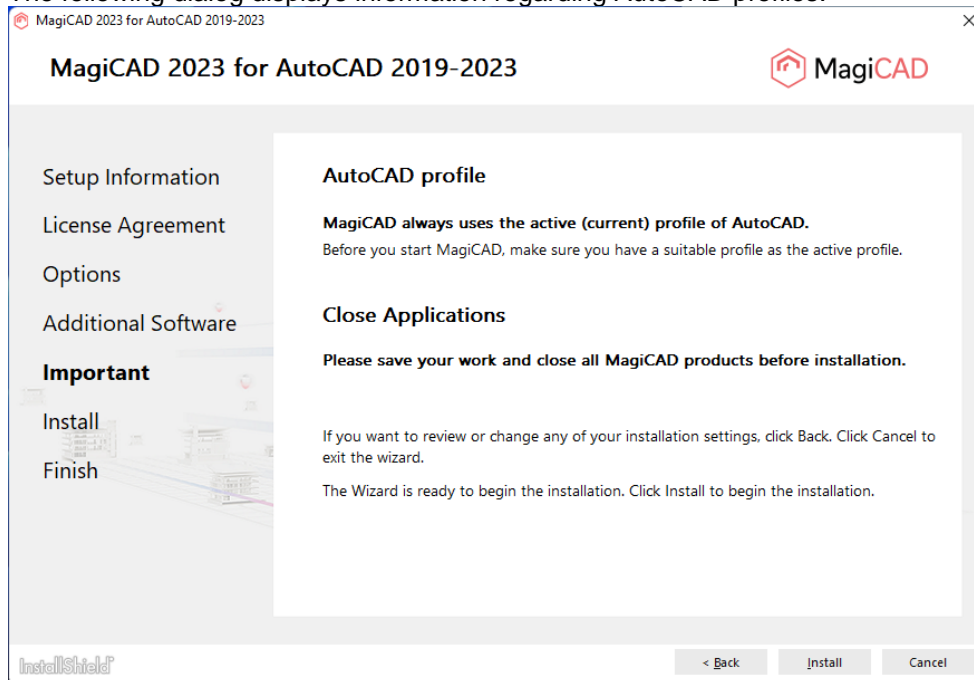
The following dialog displays information regarding AutoCAD profiles.

MagiCAD 2023 for AutoCAD 2019-2023

MagiCAD 2023 for AutoCAD 2019-2023

MagiCAD

Setup Information

License Agreement

Options

Additional Software

Important

Install

Finish

AutoCAD profile

MagiCAD always uses the active (current) profile of AutoCAD.

Before you start MagiCAD, make sure you have a suitable profile as the active profile.

Close Applications

Please save your work and close all MagiCAD products before installation.

If you want to review or change any of your installation settings, click Back. Click Cancel to exit the wizard.

The Wizard is ready to begin the installation. Click Install to begin the installation.

InstallShield

< Back

Install

Cancel